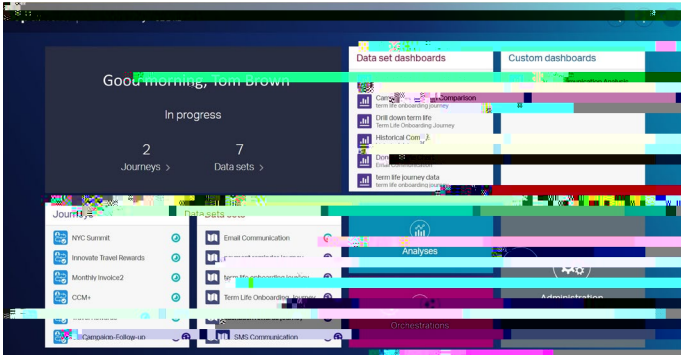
Good morning, Tom Brown

In progress

2
Journeys >

7
Data sets >

Data set dashboards

Camp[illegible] Comparison
term life onboarding journey

Drill down term life
Term Life Onboarding Journey

Historical Com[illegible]

Don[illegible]
Email Communication

term life journey data
term life onboarding journey

Custom dashboards

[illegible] Analysis

Journ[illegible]

NYC Summit

Innovate Travel Rewards

Monthly Invoice2

CCM+

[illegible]

Campaign-Follow-up

Data sets

Email Communication

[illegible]

term life onboarding journey

Term Life Onboarding Journey

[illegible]

SMS Communication

Analyses

Administration

Orchestrations